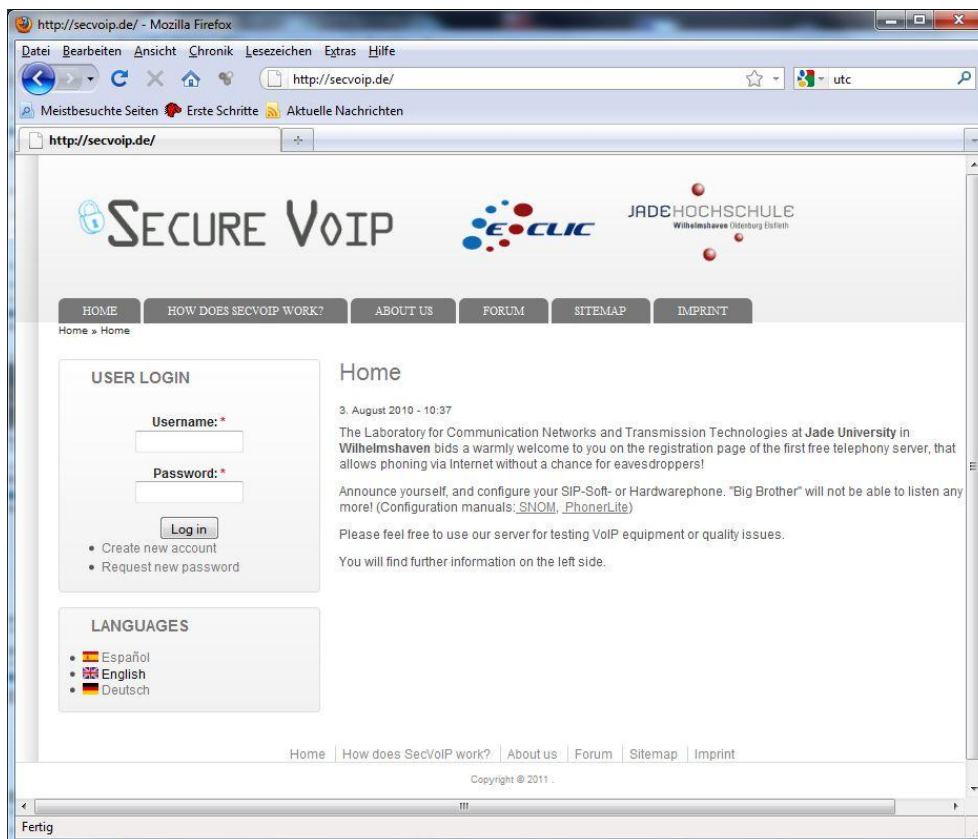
http://secvoip.de/ - Mozilla Firefox

Datei Bearbeiten Ansicht Chronik Lesezeichen Extras Hilfe

http://secvoip.de/

utc

Meistbesuchte Seiten Erste Schritte Aktuelle Nachrichten

http://secvoip.de/

SECURE VOIP

E-CLIC

JADEHOCHSCHULE
Wilhelmshaven Oldenburg Elsfleth

HOME | HOW DOES SECVOIP WORK? | ABOUT US | FORUM | SITEMAP | IMPRINT

Home » Home

USER LOGIN

Username: *

Password: *

Log in

• Create new account
• Request new password

LANGUAGES

• Español
• English
• Deutsch

Home

3. August 2010 - 10:37

The Laboratory for Communication Networks and Transmission Technologies at **Jade University** in **Wilhelmshaven** bids a warmly welcome to you on the registration page of the first free telephony server, that allows phoning via Internet without a chance for eavesdroppers!

Announce yourself, and configure your SIP-Soft- or Hardwarephone. "Big Brother" will not be able to listen any more! (Configuration manuals: SNOM, PhonerLite)

Please feel free to use our server for testing VoIP equipment or quality issues.

You will find further information on the left side.

Home | How does SecVoIP work? | About us | Forum | Sitemap | Imprint

Copyright © 2011 .

Fertig